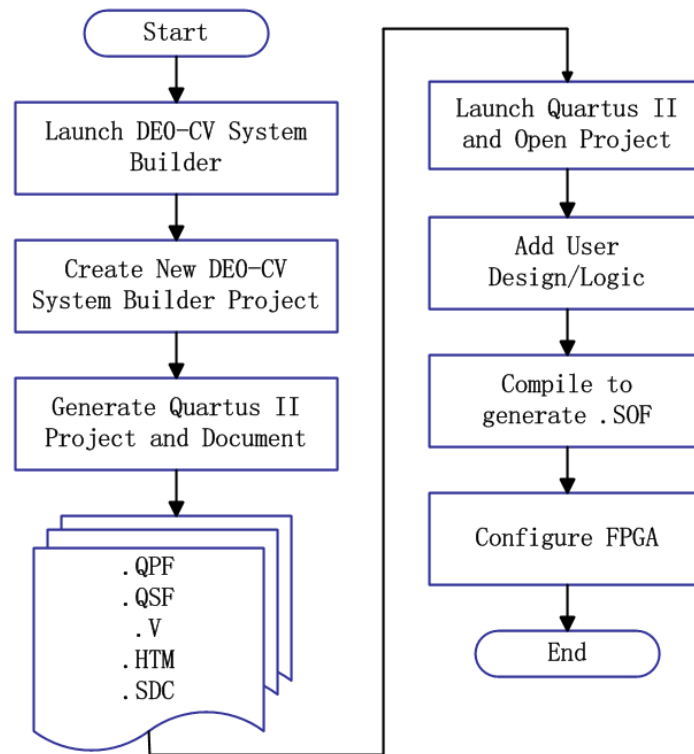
Start

Launch DE0-CV System Builder

Create New DE0-CV System Builder Project

Generate Quartus II Project and Document

.QPF
.QSF
.V
.HTM
.SDC

Launch Quartus II and Open Project

Add User Design/Logic

Compile to generate .SOF

Configure FPGA

End